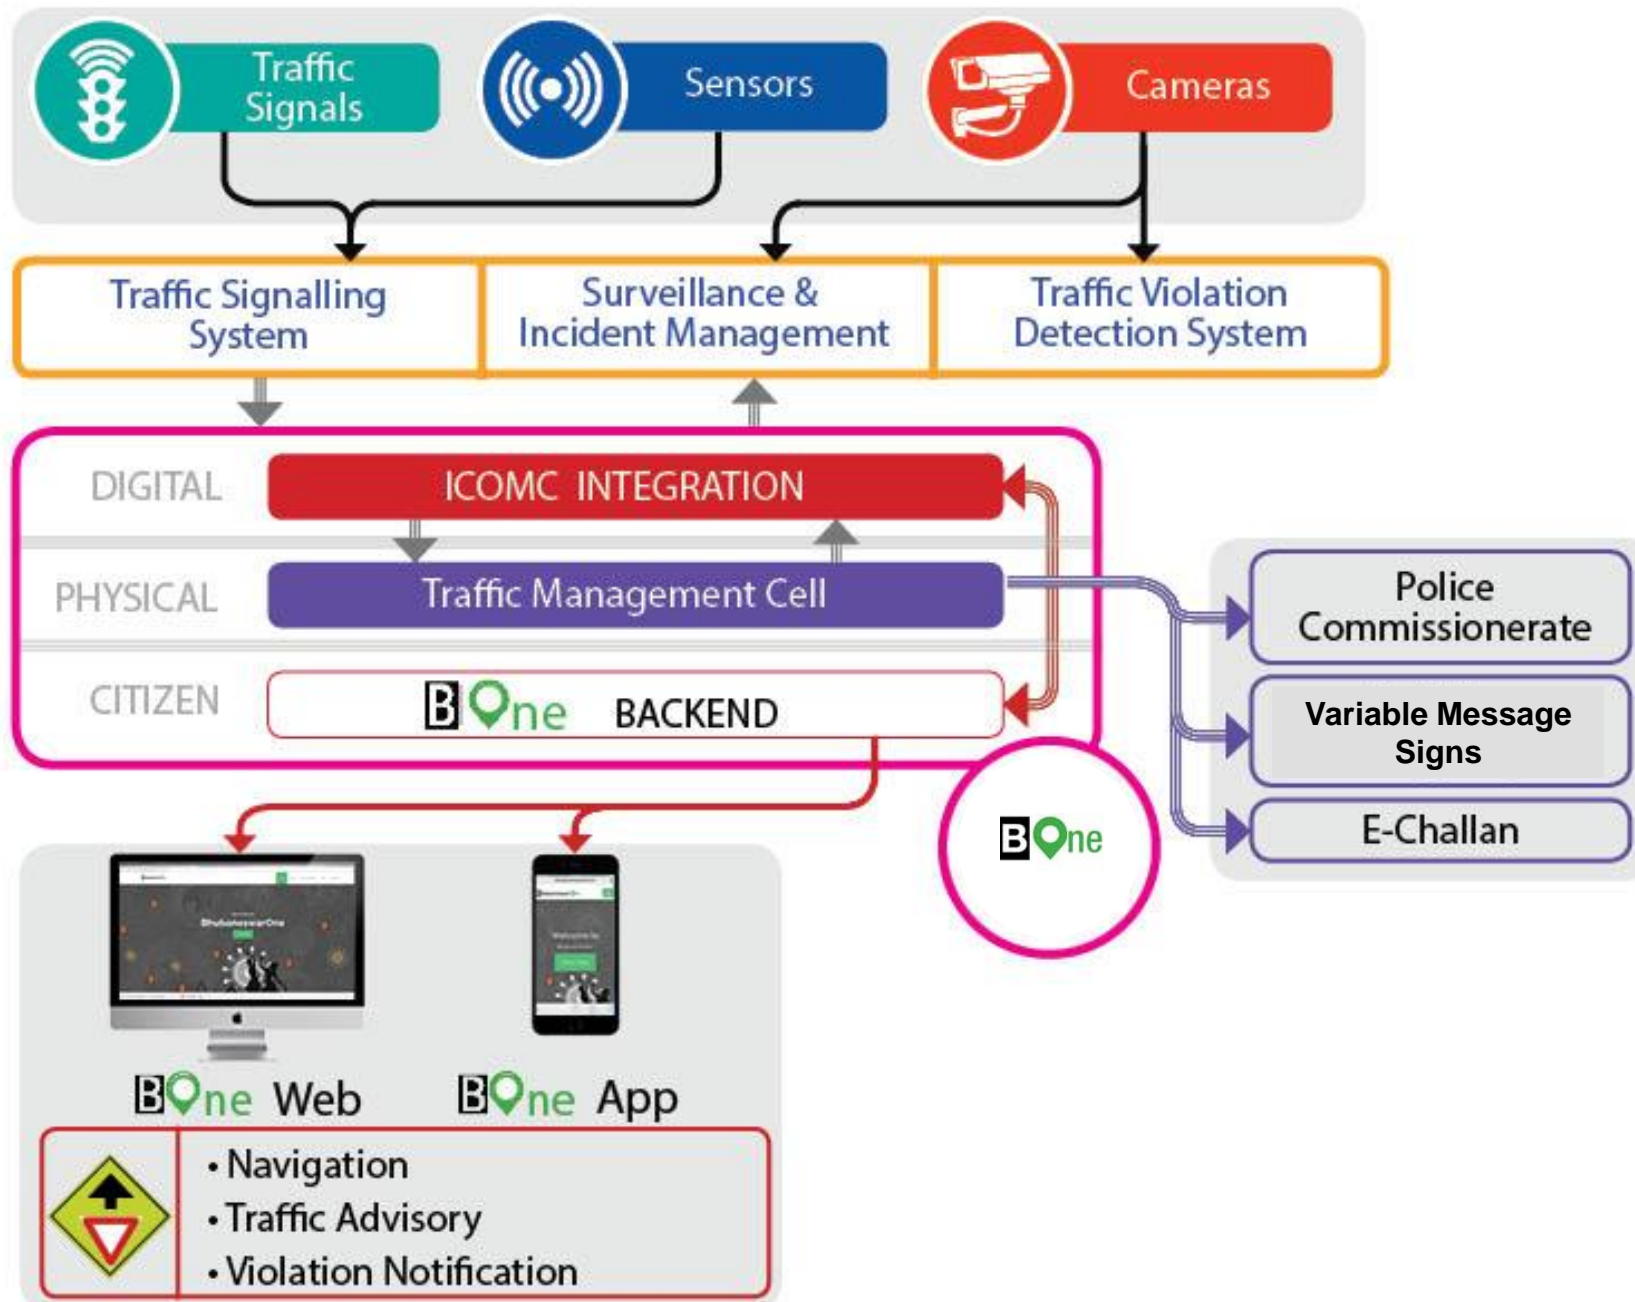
Traffic Signals

Sensors

Cameras

Traffic Signalling System

Surveillance & Incident Management

Traffic Violation Detection System

DIGITAL

ICOMC INTEGRATION

PHYSICAL

Traffic Management Cell

CITIZEN

BOne BACKEND

Police Commissionerate

Variable Message Signs

E-Challan

BOne

BhubaneswarOne

BOne Web

BOne App

• Navigation
• Traffic Advisory
• Violation Notification